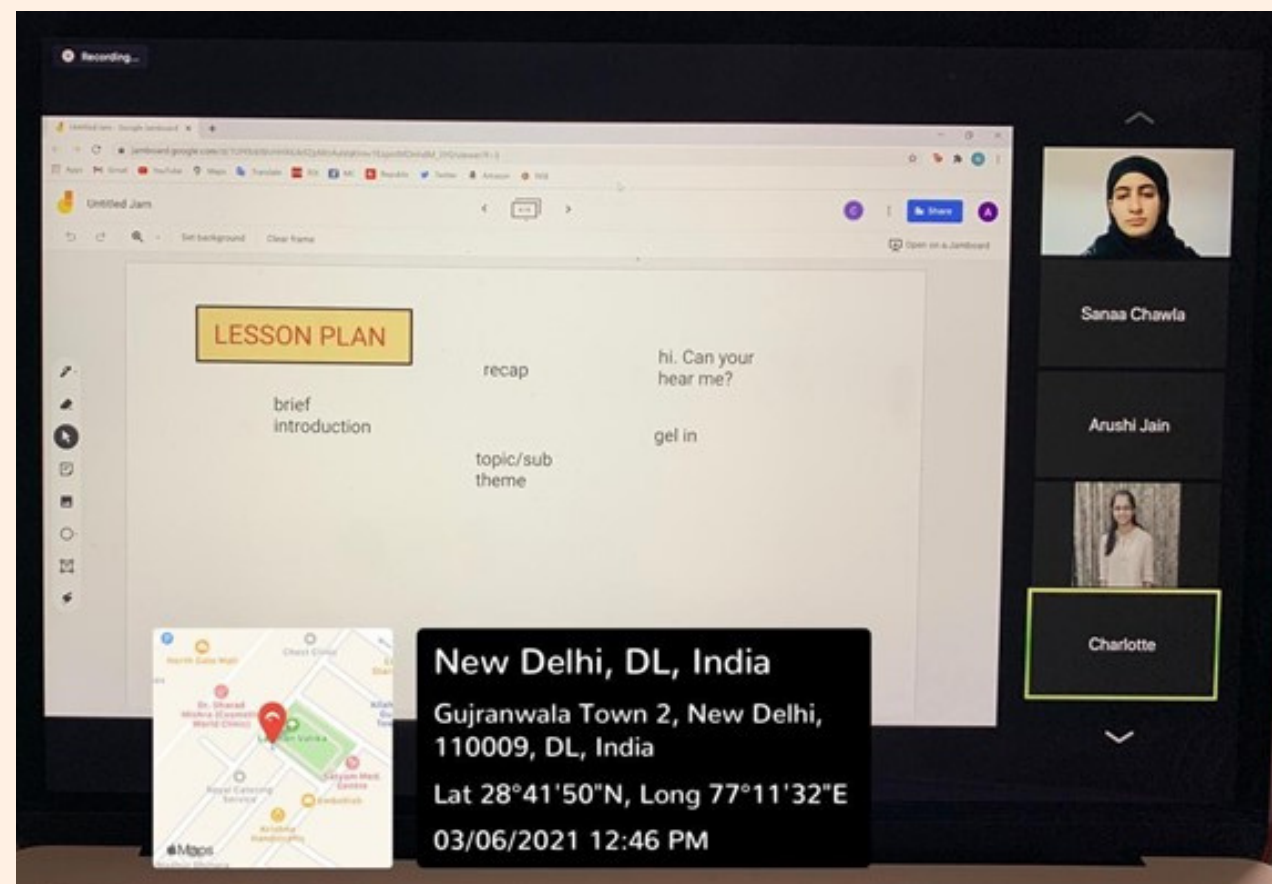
Recording...

Untitled Jam - Google Jamboard

jamboard.google.com

Untitled Jam

Share

Set background Clear frame

Open on a Jamboard

LESSON PLAN

recap

hi. Can your hear me?

brief introduction

gel in

topic/sub theme

Sanaa Chawla

Arushi Jain

Charlotte

North Gate Mall

Chest Clinic

Dr. Sharad Mishra (Cosmetic World Clinic)

Satyam Med. Centre

Royal Catering Service

Krishna Handicrafts

Maps

New Delhi, DL, India

Gujranwala Town 2, New Delhi, 110009, DL, India

Lat 28°41'50"N, Long 77°11'32"E

03/06/2021 12:46 PM